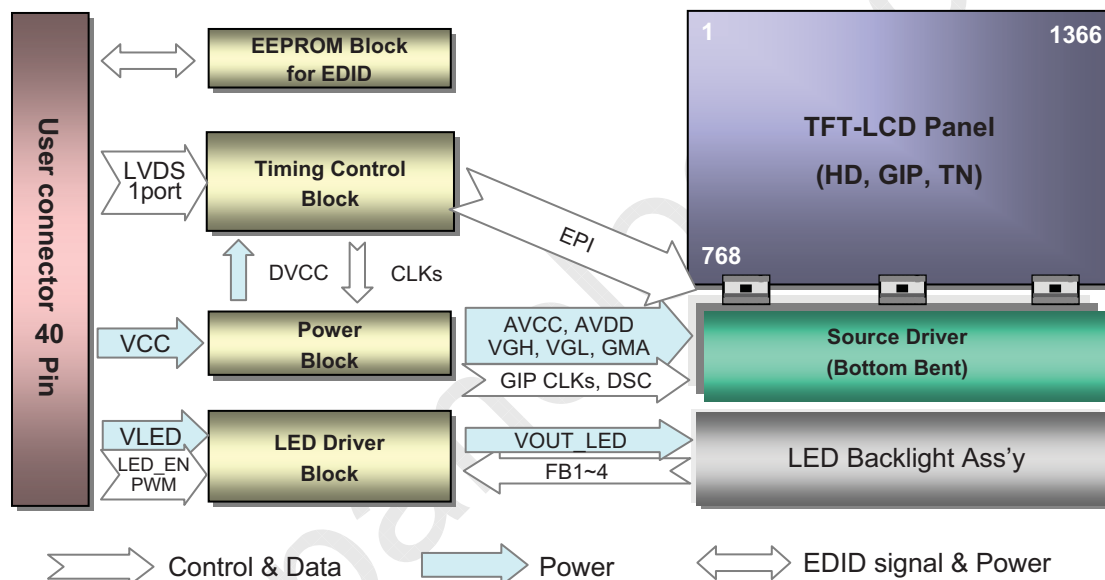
User connector 40 Pin

EEPROM Block for EDID

LVDS 1port

Timing Control Block

DVCC

CLKs

VCC

Power Block

VLED

LED_EN PWM

LED Driver Block

1

1366

TFT-LCD Panel

(HD, GIP, TN)

768

EPI

AVCC, AVDD VGH, VGL, GMA

GIP CLKs, DSC

Source Driver (Bottom Bent)

VOUT_LED

FB1~4

LED Backlight Ass'y

Control & Data

Power

EDID signal & Power